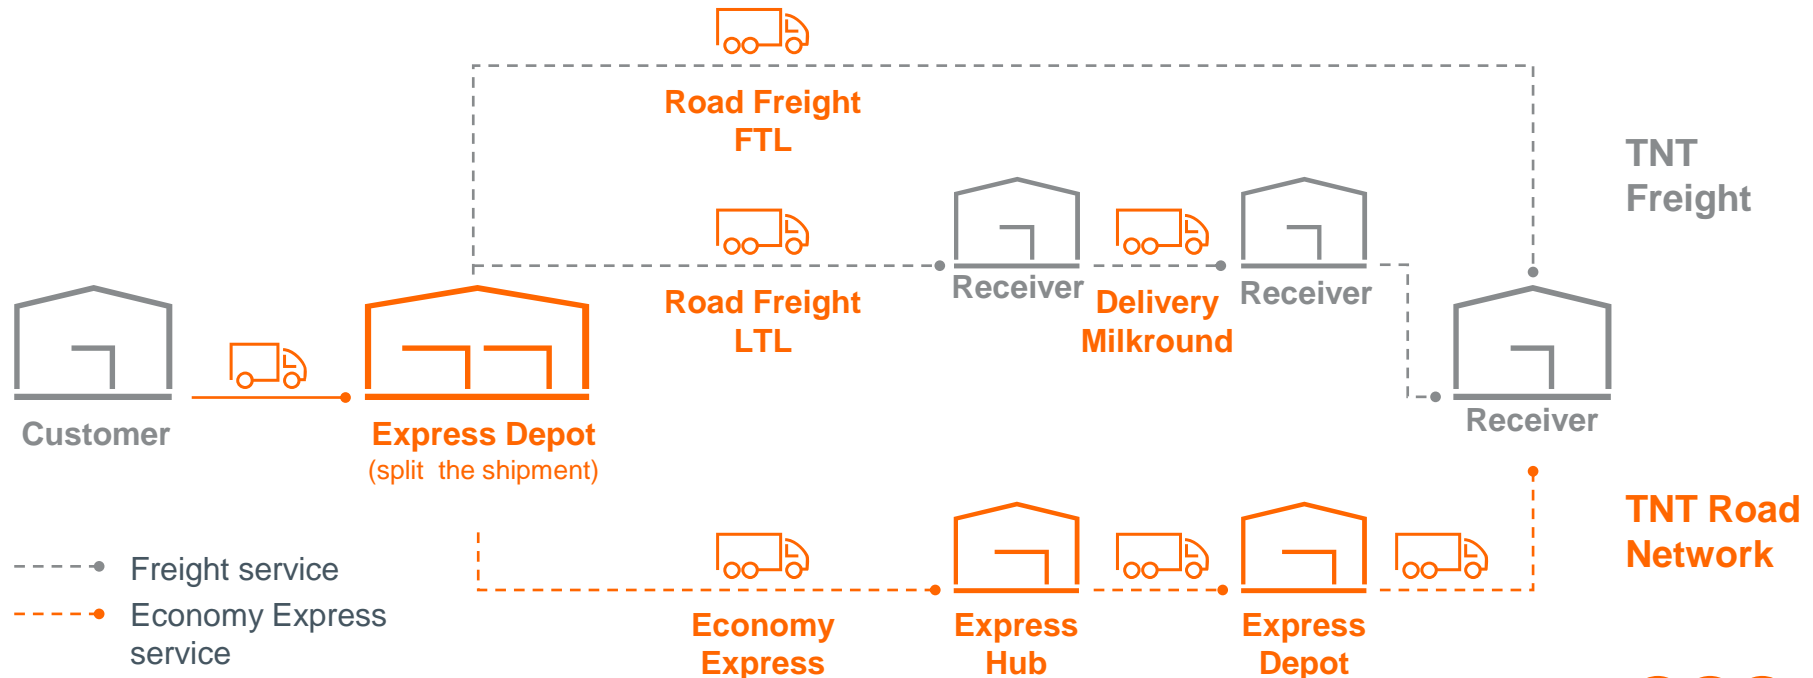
Road Freight
FTL

TNT
Freight

Road Freight
LTL

Receiver

Delivery
Milkround

Receiver

Customer

Express Depot
(split the shipment)

Receiver

TNT Road
Network

Freight service

Economy Express
service

Economy
Express

Express
Hub

Express
Depot